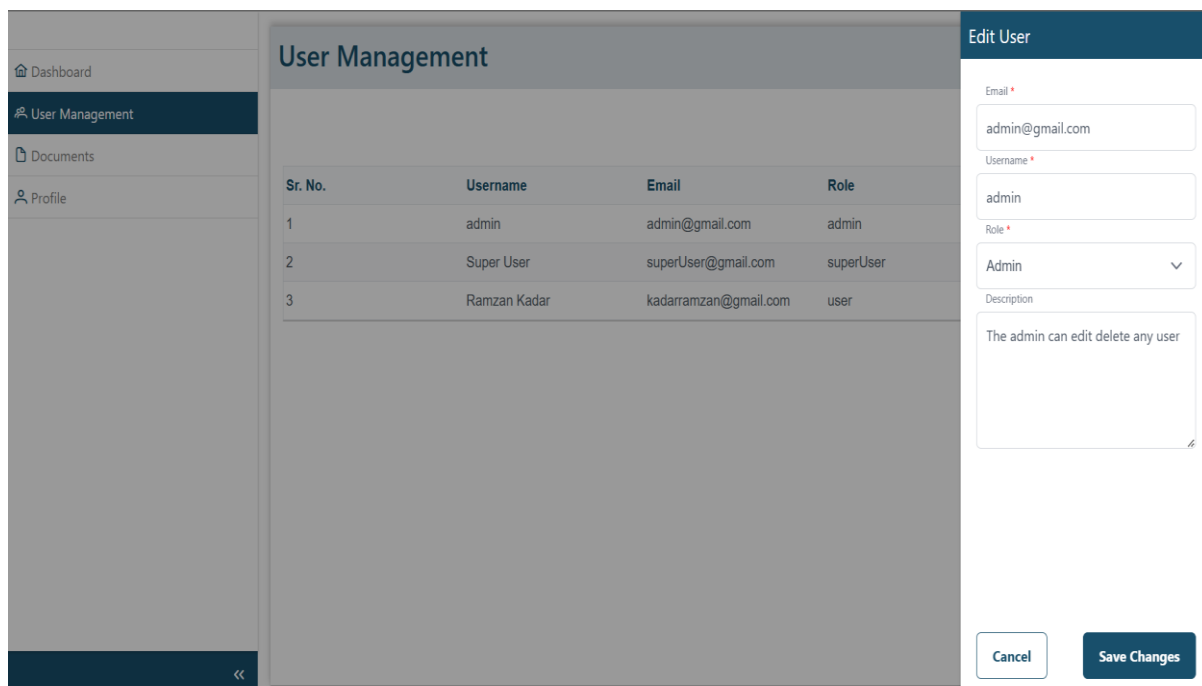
Dashboard
User Management
Documents
Profile
«

User Management

| Sr. No. | Username | Email | Role |
|---|---|---|---|
| 1 | admin | admin@gmail.com | admin |
| 2 | Super User | superUser@gmail.com | superUser |
| 3 | Ramzan Kadar | kadarramzan@gmail.com | user |

Edit User

Email *
admin@gmail.com
Username *
admin
Role *
Admin
Description
The admin can edit delete any user

Cancel
Save Changes